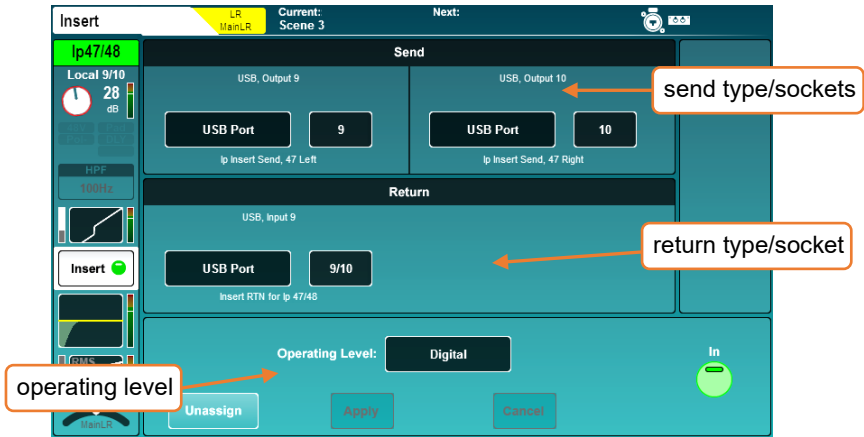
Insert
LR
MainLR
Current:
Scene 3
Next:

Ip47/48
Local 9/10
28
dB
HPF
100Hz
Insert
RMS
MainLR

Send
USB, Output 9
USB Port
9
Ip Insert Send, 47 Left
USB, Output 10
USB Port
10
Ip Insert Send, 47 Right
send type/sockets

Return
USB, Input 9
USB Port
9/10
Insert RTN for Ip 47/48
return type/socket

Operating Level:
Digital
In
operating level
Unassign
Apply
Cancel